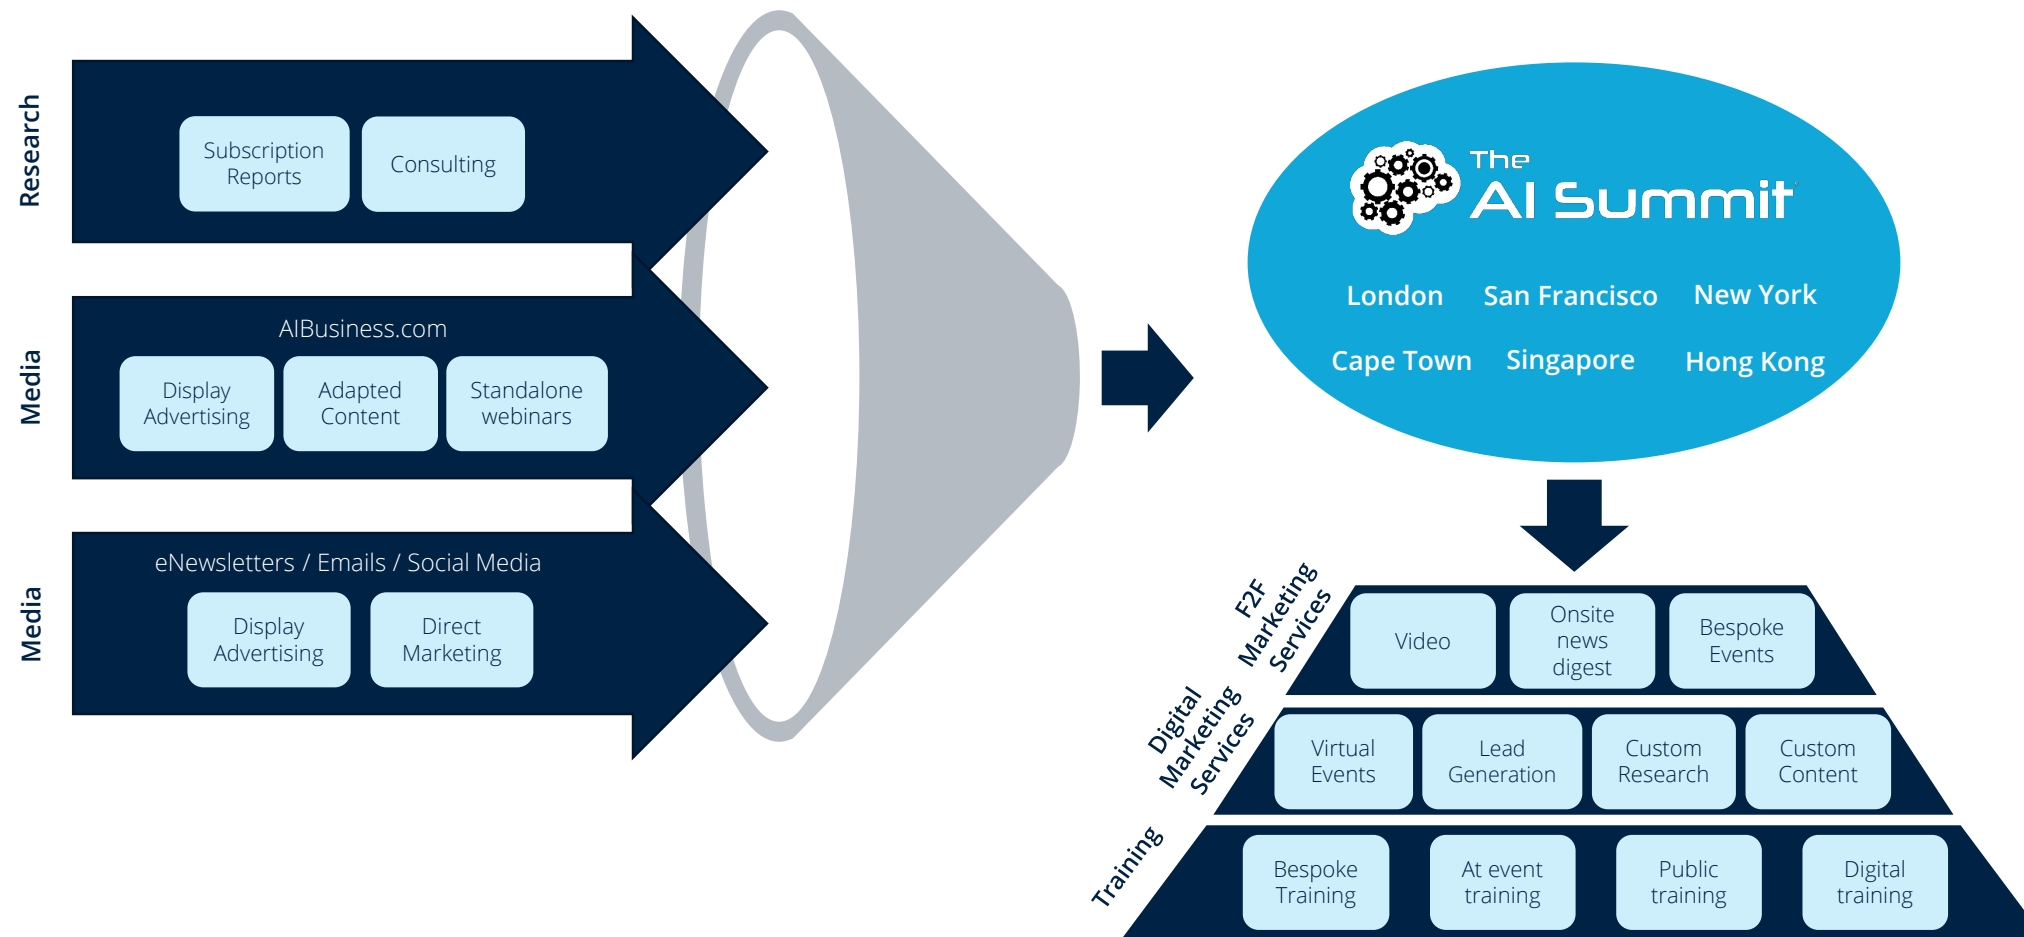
Research

Subscription Reports

Consulting

Media

AIBusiness.com

Display Advertising

Adapted Content

Standalone webinars

Media

eNewsletters / Emails / Social Media

Display Advertising

Direct Marketing

The AI Summit

London

San Francisco

New York

Cape Town

Singapore

Hong Kong

F2F Marketing Services

Video

Onsite news digest

Bespoke Events

Digital Marketing Services

Virtual Events

Lead Generation

Custom Research

Custom Content

Training

Bespoke Training

At event training

Public training

Digital training